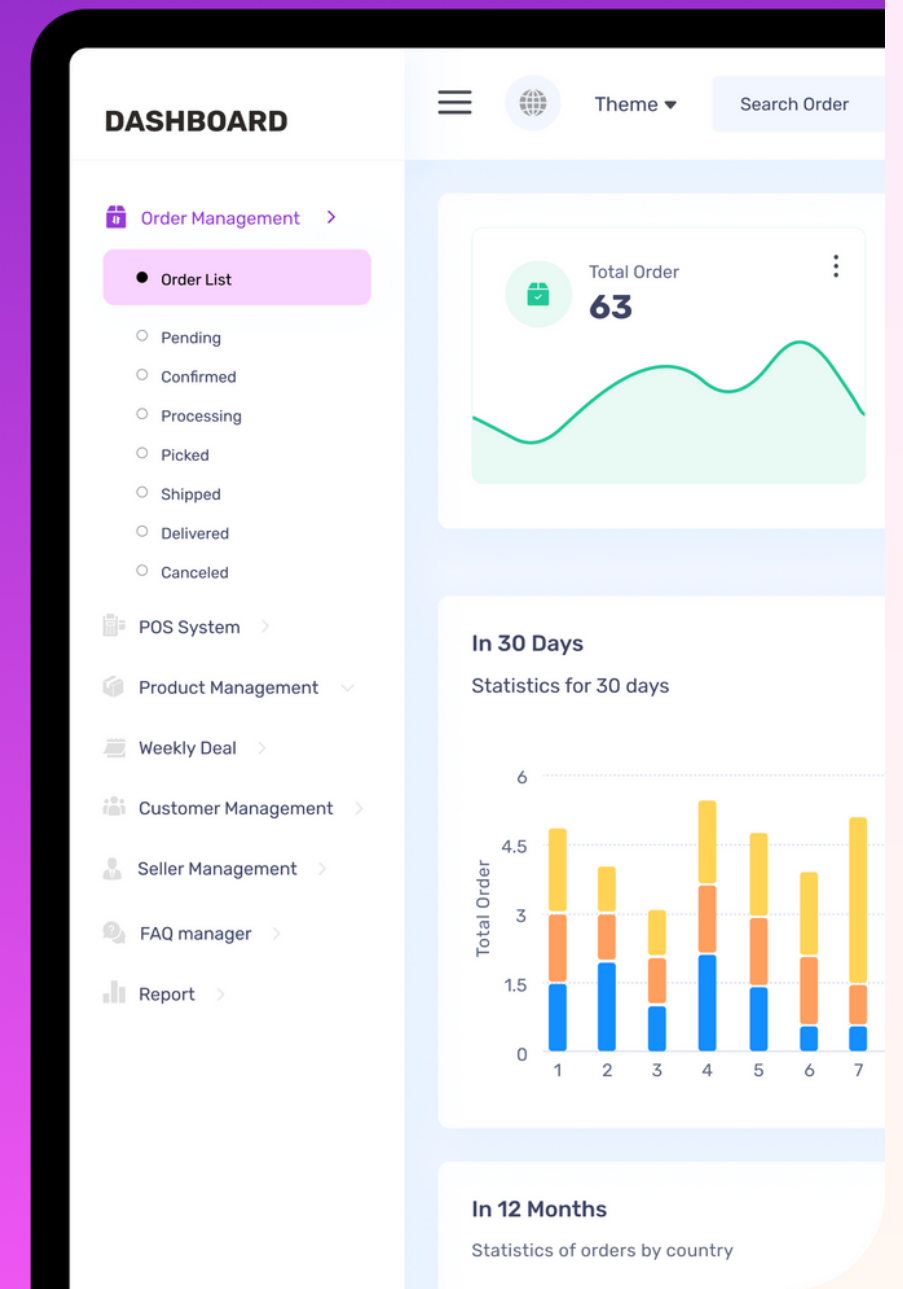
DASHBOARD

Theme

Search Order

Order Management

Order List

Pending

Confirmed

Processing

Picked

Shipped

Delivered

Canceled

POS System

Product Management

Weekly Deal

Customer Management

Seller Management

FAQ manager

Report

Total Order

63

In 30 Days

Statistics for 30 days

Total Order

6

4.5

3

1.5

0

1 2 3 4 5 6 7

In 12 Months

Statistics of orders by country